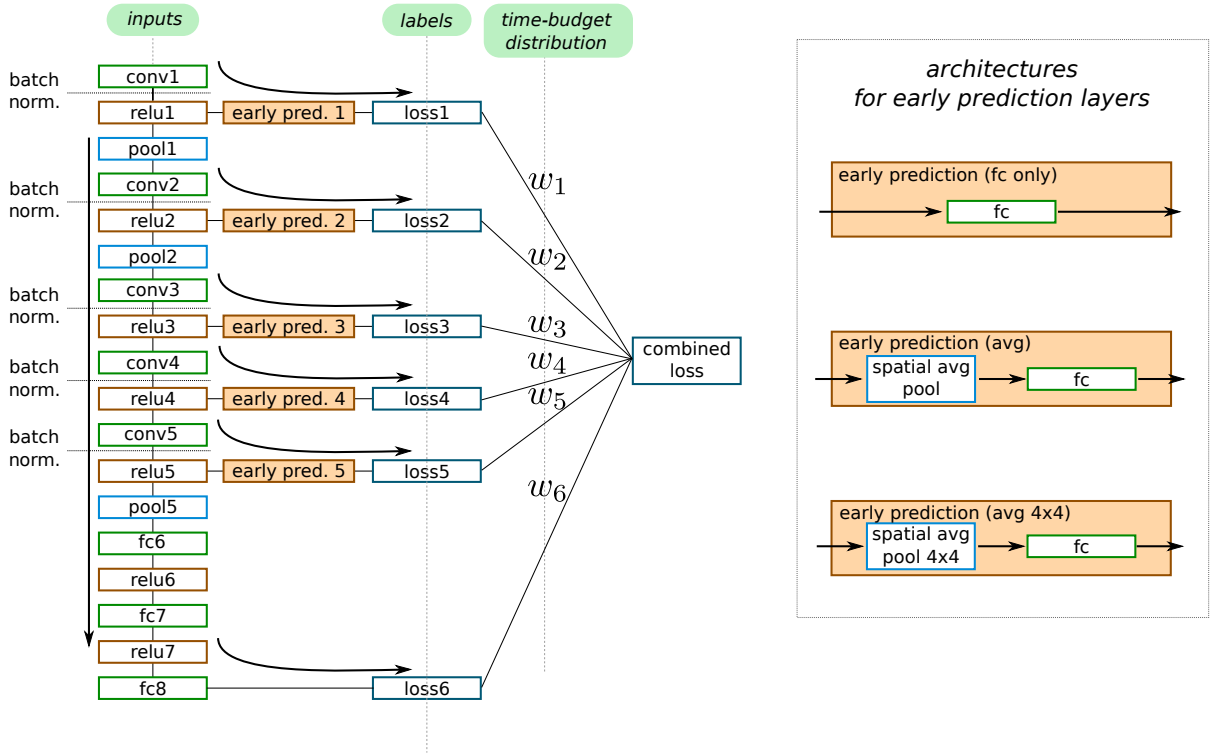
inputs

labels

time-budget distribution

batch norm.

conv1

relu1

early pred. 1

loss1

pool1

batch norm.

conv2

relu2

early pred. 2

loss2

pool2

batch norm.

conv3

relu3

early pred. 3

loss3

batch norm.

conv4

relu4

early pred. 4

loss4

batch norm.

conv5

relu5

early pred. 5

loss5

pool5

fc6

relu6

fc7

relu7

fc8

loss6

$w_1$

$w_2$

$w_3$

$w_4$

$w_5$

$w_6$

combined loss

architectures for early prediction layers

early prediction (fc only)

fc

early prediction (avg)

spatial avg pool

fc

early prediction (avg 4x4)

spatial avg pool 4x4

fc